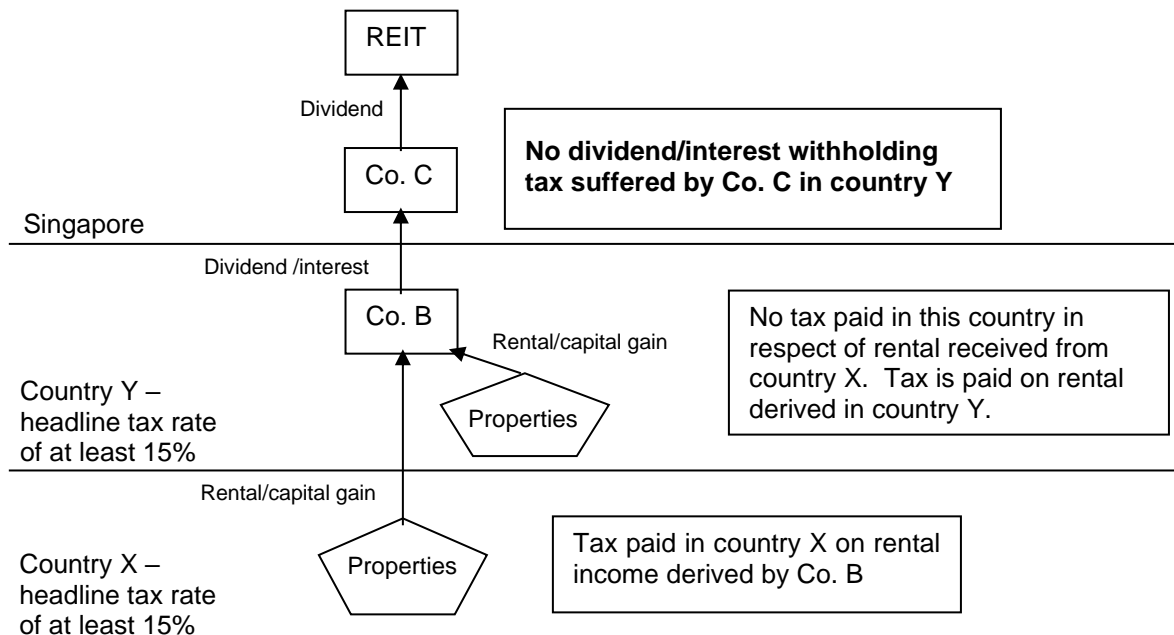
REIT

Dividend

Co. C

No dividend/interest withholding tax suffered by Co. C in country Y

Singapore

Dividend /interest

Co. B

Rental/capital gain

Properties

No tax paid in this country in respect of rental received from country X. Tax is paid on rental derived in country Y.

Country Y – headline tax rate of at least 15%

Rental/capital gain

Properties

Tax paid in country X on rental income derived by Co. B

Country X – headline tax rate of at least 15%